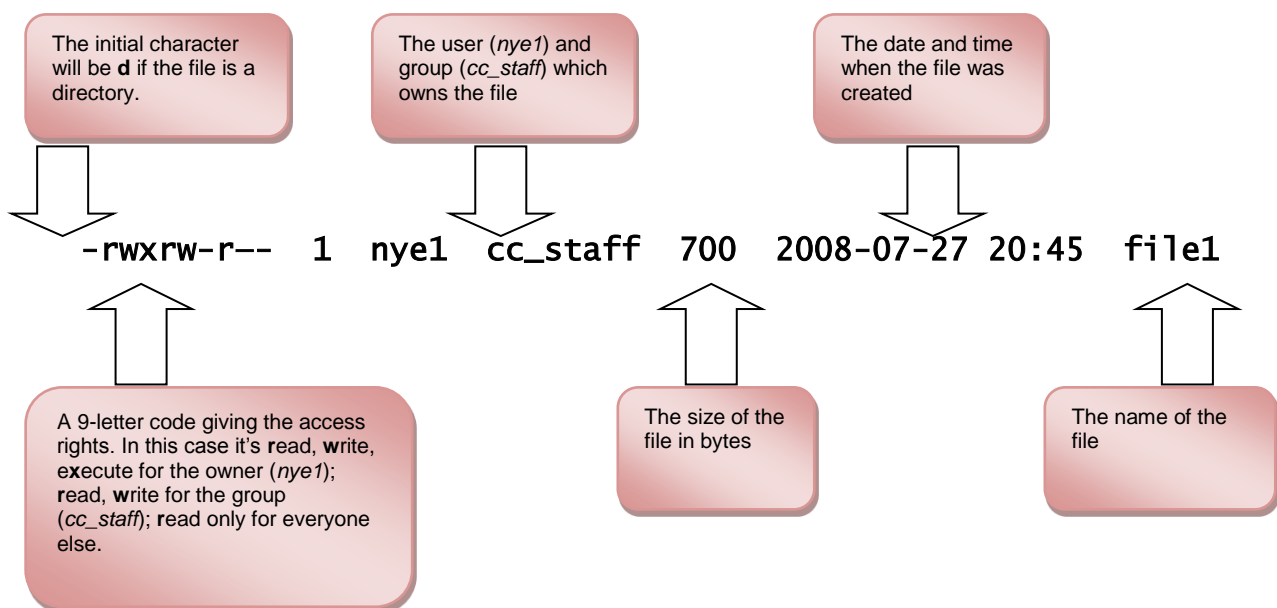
The initial character will be **d** if the file is a directory.

The user (*nye1*) and group (*cc_staff*) which owns the file

The date and time when the file was created

-rwxrw-r-- 1 nye1 cc_staff 700 2008-07-27 20:45 file1

A 9-letter code giving the access rights. In this case it's **r**ead, **w**rite, e**x**ecute for the owner (*nye1*); **r**ead, **w**rite for the group (*cc_staff*); **r**ead only for everyone else.

The size of the file in bytes

The name of the file